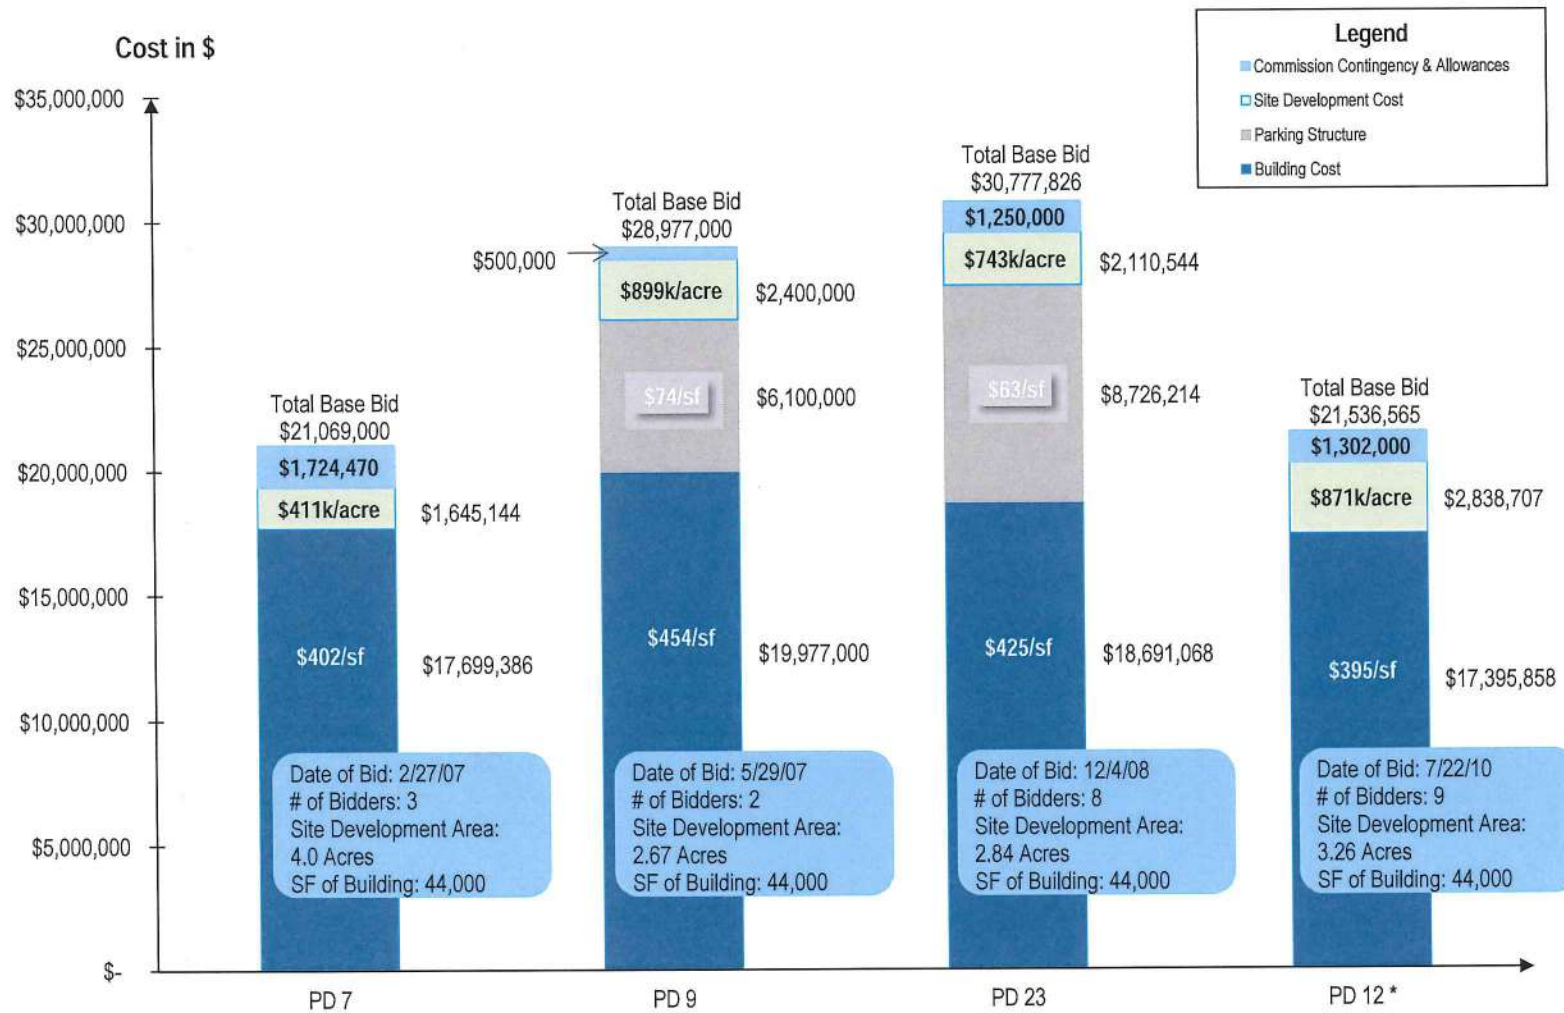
Cost in $

Legend
Commission Contingency & Allowances
Site Development Cost
Parking Structure
Building Cost

$35,000,000
$30,000,000
$25,000,000
$20,000,000
$15,000,000
$10,000,000
$5,000,000
$-

Total Base Bid
$21,069,000
$1,724,470
$411k/acre
$1,645,144
$402/sf
$17,699,386
Date of Bid: 2/27/07
# of Bidders: 3
Site Development Area:
4.0 Acres
SF of Building: 44,000

Total Base Bid
$28,977,000
$500,000
$899k/acre
$2,400,000
$74/sf
$6,100,000
$454/sf
$19,977,000
Date of Bid: 5/29/07
# of Bidders: 2
Site Development Area:
2.67 Acres
SF of Building: 44,000

Total Base Bid
$30,777,826
$1,250,000
$743k/acre
$2,110,544
$63/sf
$8,726,214
$425/sf
$18,691,068
Date of Bid: 12/4/08
# of Bidders: 8
Site Development Area:
2.84 Acres
SF of Building: 44,000

Total Base Bid
$21,536,565
$1,302,000
$871k/acre
$2,838,707
$395/sf
$17,395,858
Date of Bid: 7/22/10
# of Bidders: 9
Site Development Area:
3.26 Acres
SF of Building: 44,000

PD 7
PD 9
PD 23
PD 12 *